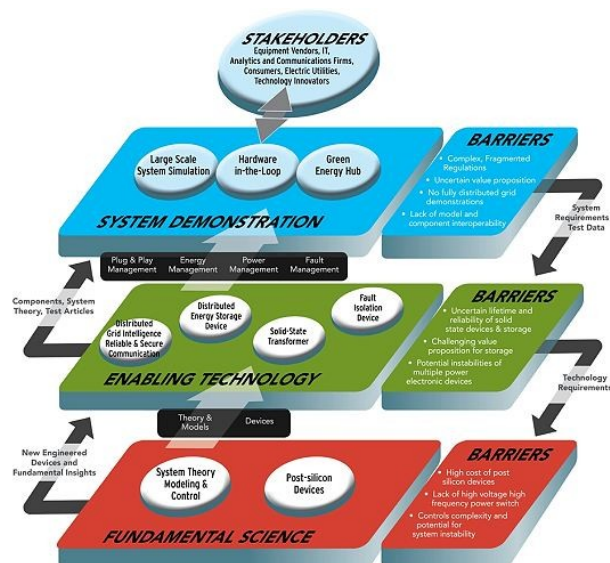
STAKEHOLDERS
Equipment Vendors, IT, Analytics and Communications Firms, Consumers, Electric Utilities, Technology Innovators

Large Scale System Simulation

Hardware in-the-Loop

Green Energy Hub

SYSTEM DEMONSTRATION

BARRIERS
• Complex, Fragmented Regulations
• Uncertain value proposition
• No fully distributed grid demonstrations
• Lack of model and component interoperability

System Requirements, Test Data

Plug & Play Management

Energy Management

Power Management

Fault Management

Components, System Theory, Test Articles

Distributed Grid Intelligence Reliable & Secure Communication

Distributed Energy Storage Device

Solid-State Transformer

Fault Isolation Device

ENABLING TECHNOLOGY

BARRIERS
• Uncertain lifetime and reliability of solid state devices & storage
• Challenging value proposition for storage
• Potential instabilities of multiple power electronic devices

Technology Requirements

Theory & Models

Devices

New Engineered Devices and Fundamental Insights

System Theory Modeling & Control

Post-silicon Devices

FUNDAMENTAL SCIENCE

BARRIERS
• High cost of post silicon devices
• Lack of high voltage high frequency power switch
• Controls complexity and potential for system instability